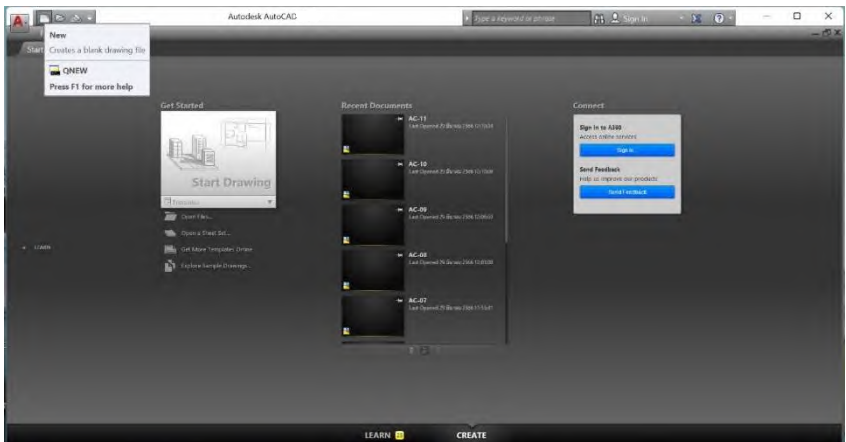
Autodesk AutoCAD

Type a keyword or phrase

Sign In

New
Creates a blank drawing file

QNEW
Press F1 for more help

Start

Get Started

Start Drawing

Templates

Open Files...

Open a Sheet Set...

Get More Templates Online

Explore Sample Drawings...

LEARN

Recent Documents

AC-11
Last Opened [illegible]

AC-10
Last Opened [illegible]

AC-09
Last Opened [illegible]

AC-08
Last Opened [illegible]

AC-07
Last Opened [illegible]

Connect

Sign in to A360
Access online services

Sign In

Send Feedback
Help us improve our products

Send Feedback

LEARN

CREATE